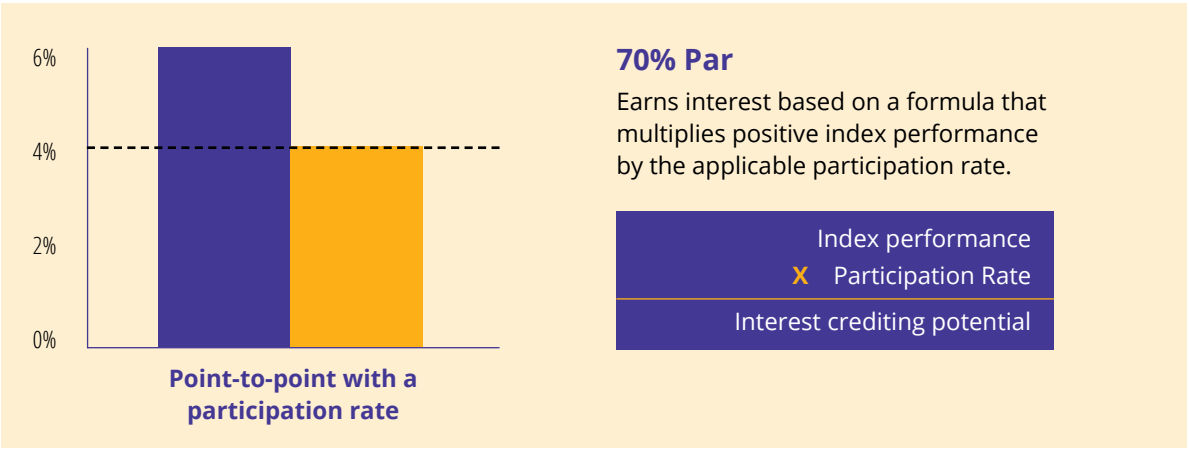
6%

4%

2%

0%

Point-to-point with a participation rate

70% Par

Earns interest based on a formula that multiplies positive index performance by the applicable participation rate.

Index performance

X Participation Rate

Interest crediting potential